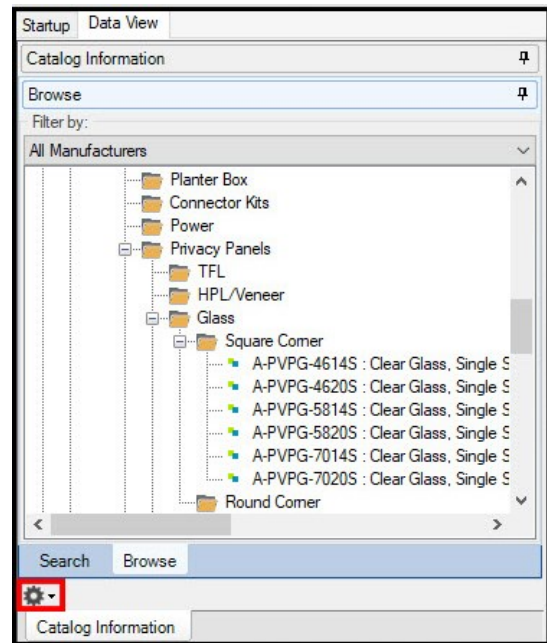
Startup Data View

Catalog Information

Browse

Filter by:

All Manufacturers

Planter Box
Connector Kits
Power
Privacy Panels
TFL
HPL/Veneer
Glass
Square Corner
A-PVPG-4614S : Clear Glass, Single S
A-PVPG-4620S : Clear Glass, Single S
A-PVPG-5814S : Clear Glass, Single S
A-PVPG-5820S : Clear Glass, Single S
A-PVPG-7014S : Clear Glass, Single S
A-PVPG-7020S : Clear Glass, Single S
Round Corner

Search Browse

Catalog Information